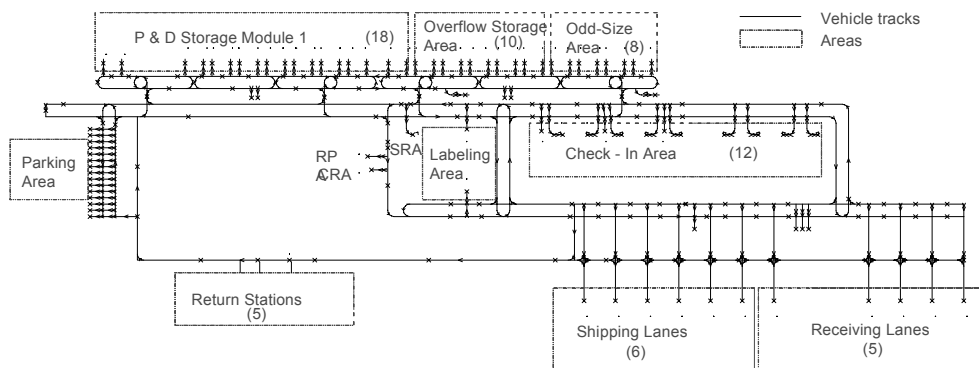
P & D Storage Module 1 (18)

Overflow Storage Area (10)

Odd-Size Area (8)

Vehicle tracks

Areas

Parking Area

RP

CRA

SRA

Labeling Area

Check - In Area (12)

Return Stations (5)

Shipping Lanes (6)

Receiving Lanes (5)